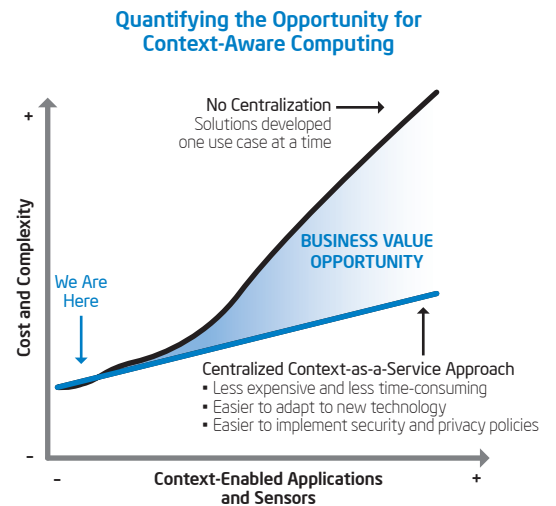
Quantifying the Opportunity for Context-Aware Computing

+

Cost and Complexity

No Centralization
Solutions developed one use case at a time

We Are Here

BUSINESS VALUE OPPORTUNITY

Centralized Context-as-a-Service Approach
• Less expensive and less time-consuming
• Easier to adapt to new technology
• Easier to implement security and privacy policies

–

–

Context-Enabled Applications and Sensors

+